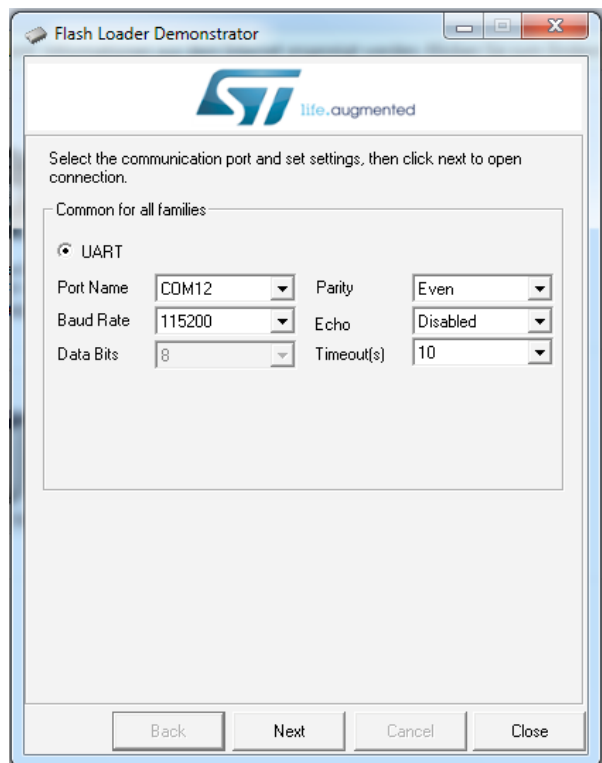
Flash Loader Demonstrator

life.augmented

Select the communication port and set settings, then click next to open connection.

Common for all families

UART

Port Name COM12
Baud Rate 115200
Data Bits 8
Parity Even
Echo Disabled
Timeout(s) 10

Back Next Cancel Close